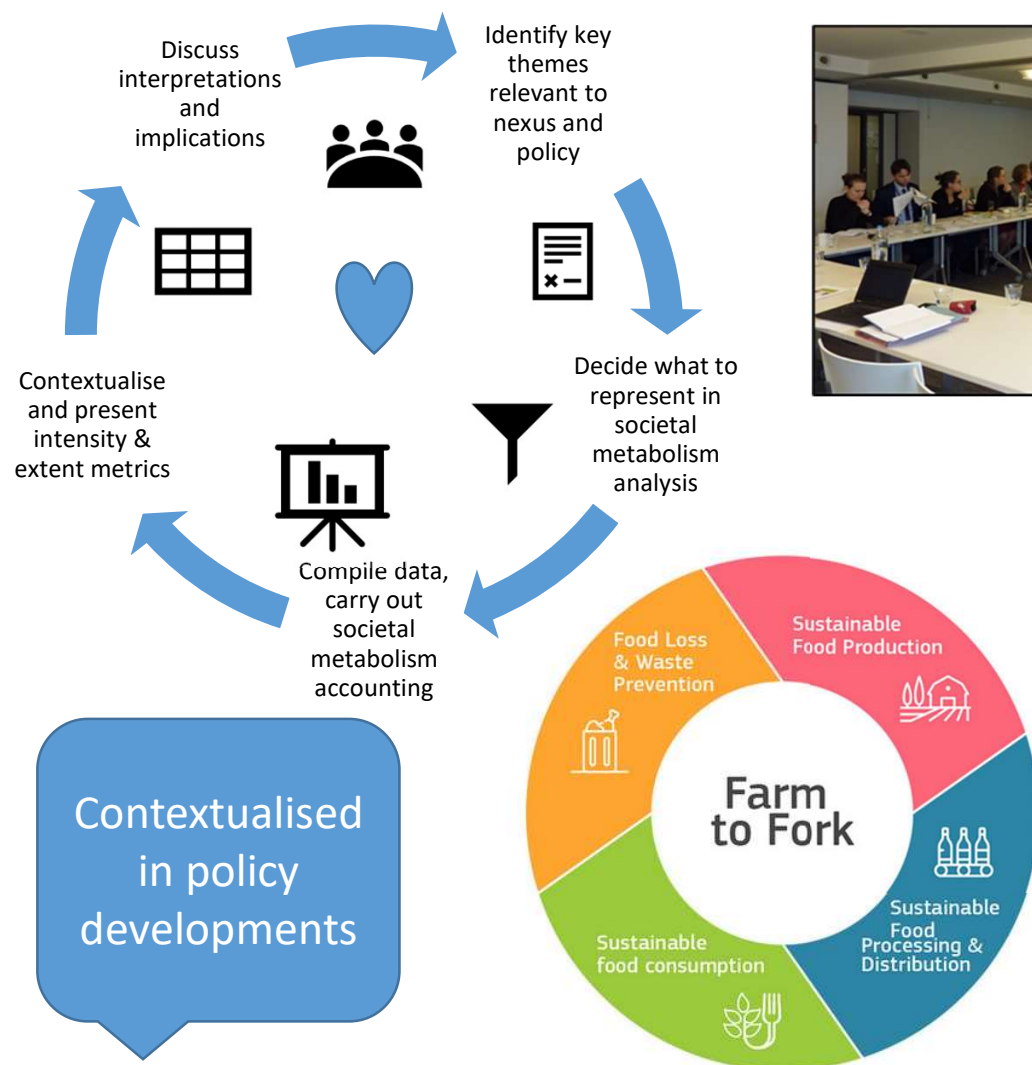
Discuss interpretations and implications

Identify key themes relevant to nexus and policy

Decide what to represent in societal metabolism analysis

Compile data, carry out societal metabolism accounting

Contextualise and present intensity & extent metrics

Contextualised in policy developments

Sustainable Food Production

Sustainable Food Processing & Distribution

Sustainable food consumption

Food Loss & Waste Prevention

Farm to Fork